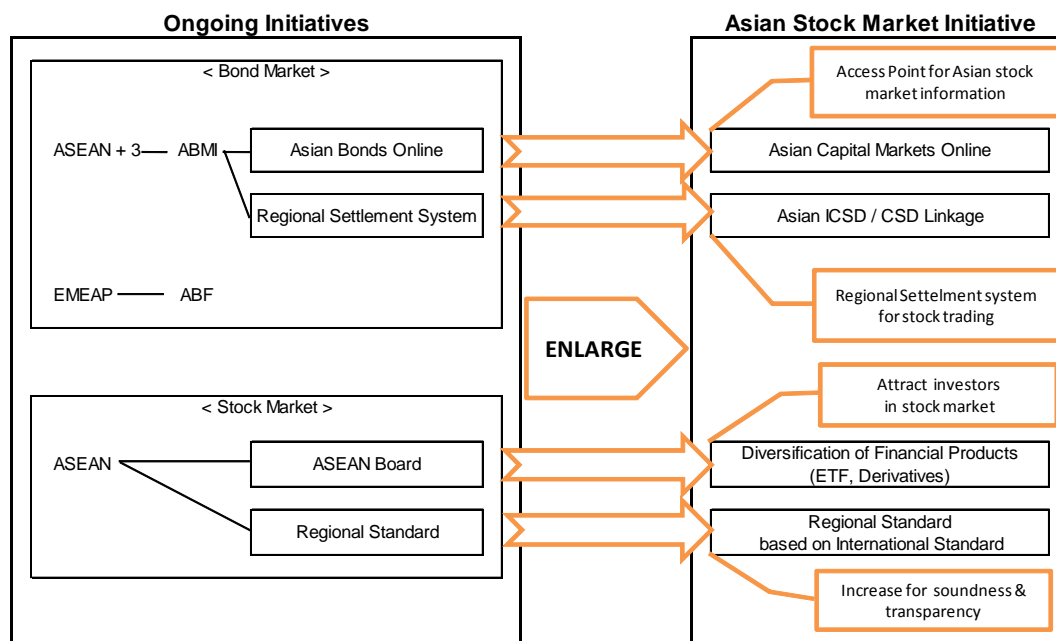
Ongoing Initiatives

< Bond Market >

ASEAN + 3 — ABMI

Asian Bonds Online

Regional Settlement System

EMEAP — ABF

ENLARGE

< Stock Market >

ASEAN

ASEAN Board

Regional Standard

Asian Stock Market Initiative

Access Point for Asian stock market information

Asian Capital Markets Online

Asian ICSD / CSD Linkage

Regional Settelment system for stock trading

Attract investors in stock market

Diversification of Financial Products (ETF, Derivatives)

Regional Standard based on International Standard

Increase for soundness & transparency